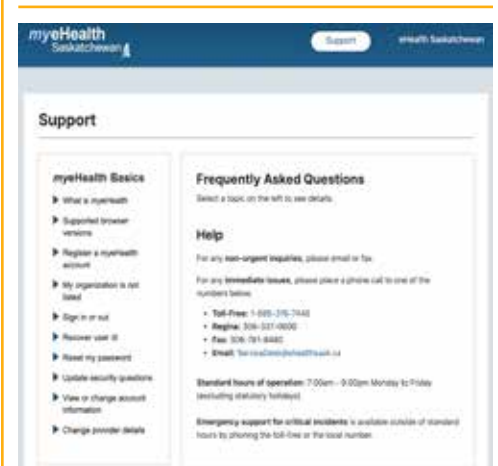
myeHealth
Saskatchewan

Support

eHealth Saskatchewan

Support

myeHealth Basics

What is myeHealth

Supported browser versions

Register a myeHealth account

My organization is not listed

Sign in or out

Recover user ID

Reset my password

Update security questions

View or change account information

Change provider details

Frequently Asked Questions

Select a topic on the left to see details.

Help

For any non-urgent inquiries, please email or fax.

For any immediate issues, please place a phone call to one of the numbers below.

• Toll-Free: 1-888-316-7446
• Regina: 306-337-0600
• Fax: 306-781-8480
• Email: ServiceDesk@ehealthsask.ca

Standard hours of operation: 7:00am - 9:00pm Monday to Friday (excluding statutory holidays)

Emergency support for critical incidents is available outside of standard hours by phoning the toll-free or the local number.